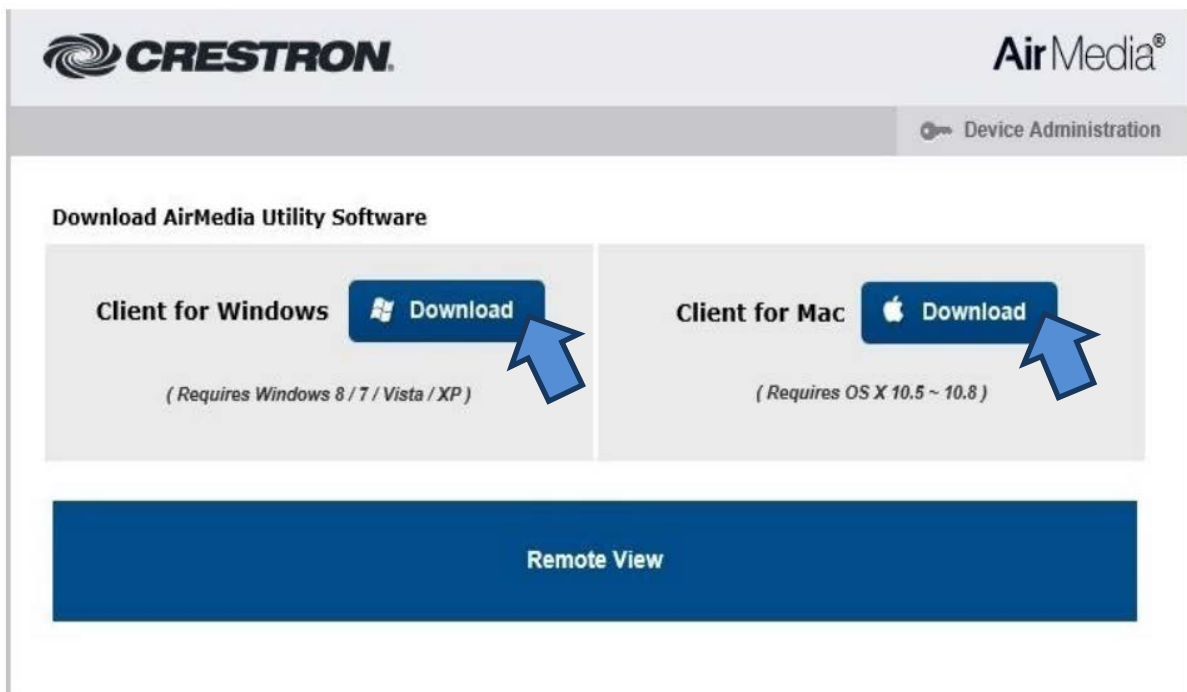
CRESTRON.

AirMedia®

Device Administration

Download AirMedia Utility Software

Client for Windows Download

( Requires Windows 8 / 7 / Vista / XP )

Client for Mac Download

( Requires OS X 10.5 ~ 10.8 )

Remote View